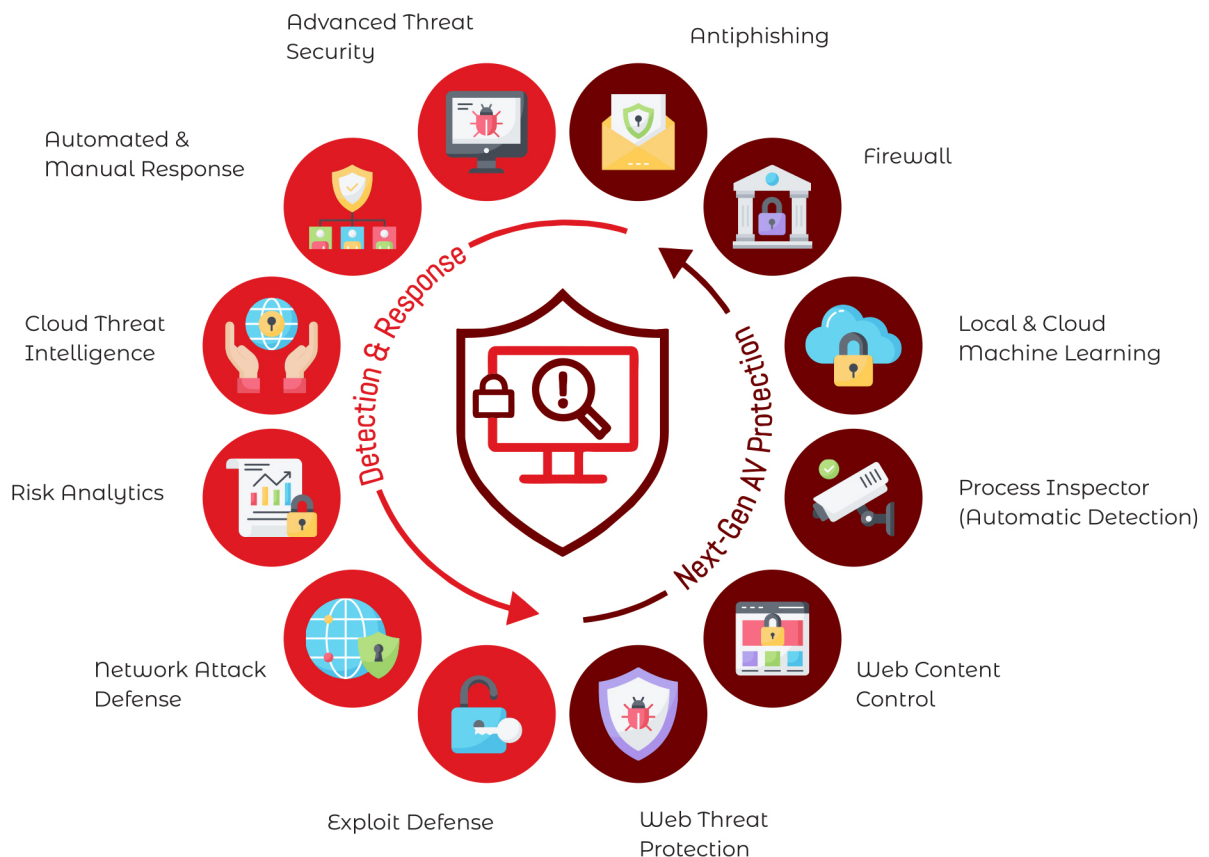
Advanced Threat Security

Antiphishing

Automated & Manual Response

Firewall

Detection & Response

Next-Gen AV Protection

Cloud Threat Intelligence

Local & Cloud Machine Learning

Risk Analytics

Process Inspector (Automatic Detection)

Network Attack Defense

Web Content Control

Exploit Defense

Web Threat Protection